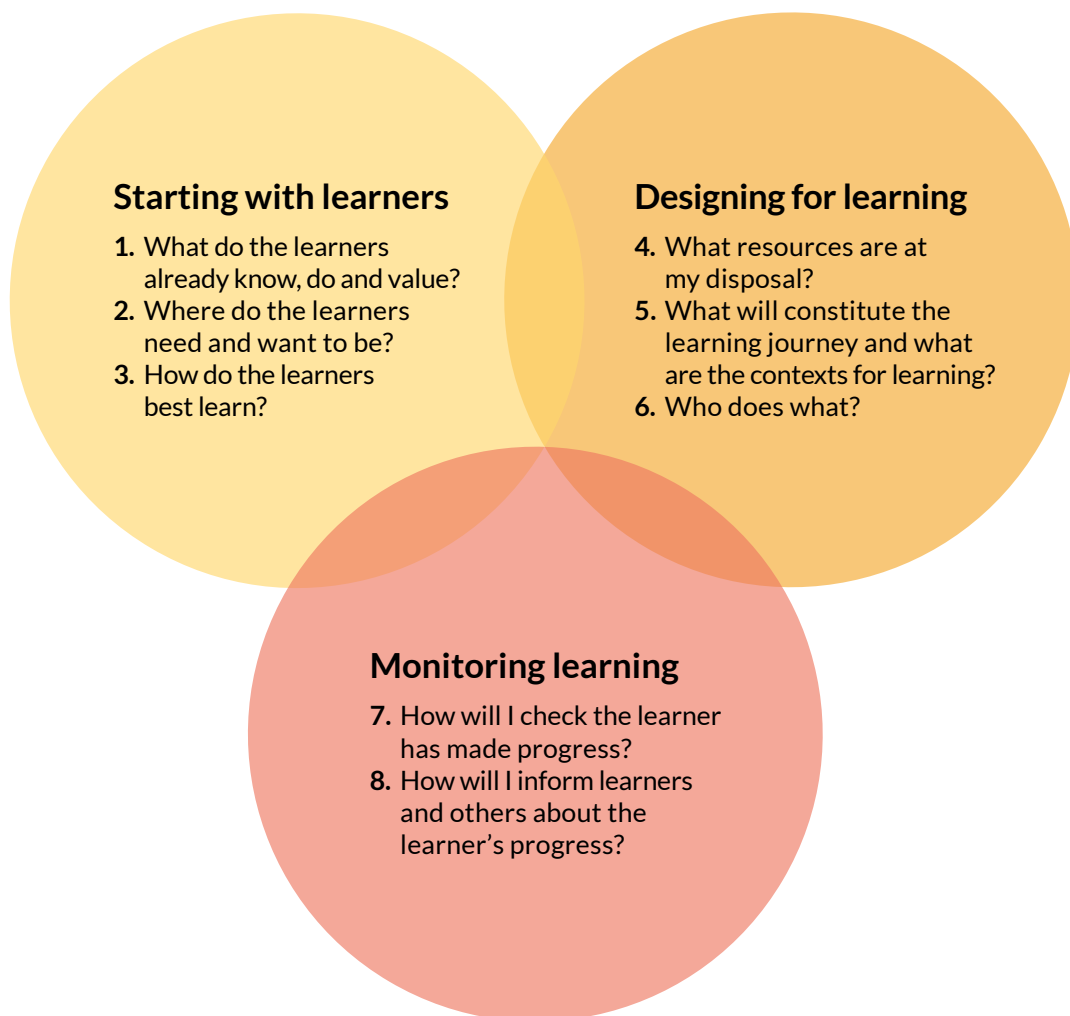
Starting with learners

1. What do the learners already know, do and value?
2. Where do the learners need and want to be?
3. How do the learners best learn?

Designing for learning

4. What resources are at my disposal?
5. What will constitute the learning journey and what are the contexts for learning?
6. Who does what?

Monitoring learning

7. How will I check the learner has made progress?
8. How will I inform learners and others about the learner's progress?